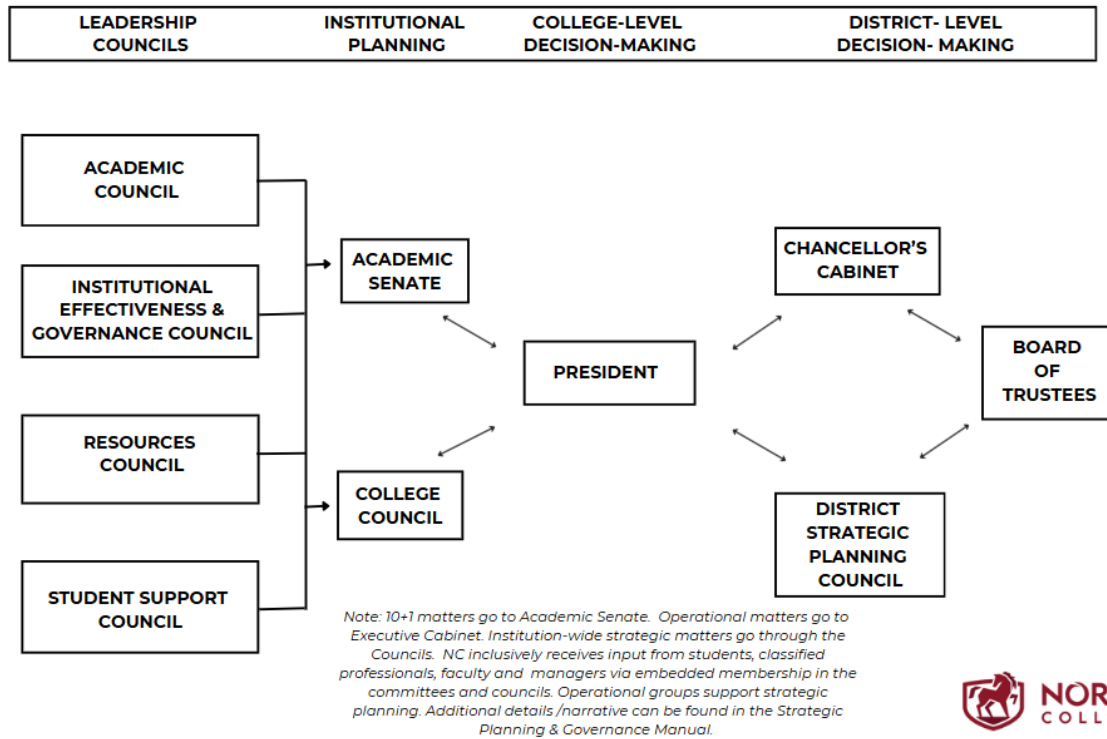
LEADERSHIP COUNCILS | INSTITUTIONAL PLANNING | COLLEGE-LEVEL DECISION-MAKING | DISTRICT- LEVEL DECISION- MAKING

ACADEMIC COUNCIL

INSTITUTIONAL EFFECTIVENESS & GOVERNANCE COUNCIL

RESOURCES COUNCIL

STUDENT SUPPORT COUNCIL

ACADEMIC SENATE

COLLEGE COUNCIL

PRESIDENT

CHANCELLOR'S CABINET

DISTRICT STRATEGIC PLANNING COUNCIL

BOARD OF TRUSTEES

Note: 10+1 matters go to Academic Senate. Operational matters go to Executive Cabinet. Institution-wide strategic matters go through the Councils. NC inclusively receives input from students, classified professionals, faculty and managers via embedded membership in the committees and councils. Operational groups support strategic planning. Additional details /narrative can be found in the Strategic Planning & Governance Manual.

NOR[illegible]
COLL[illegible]